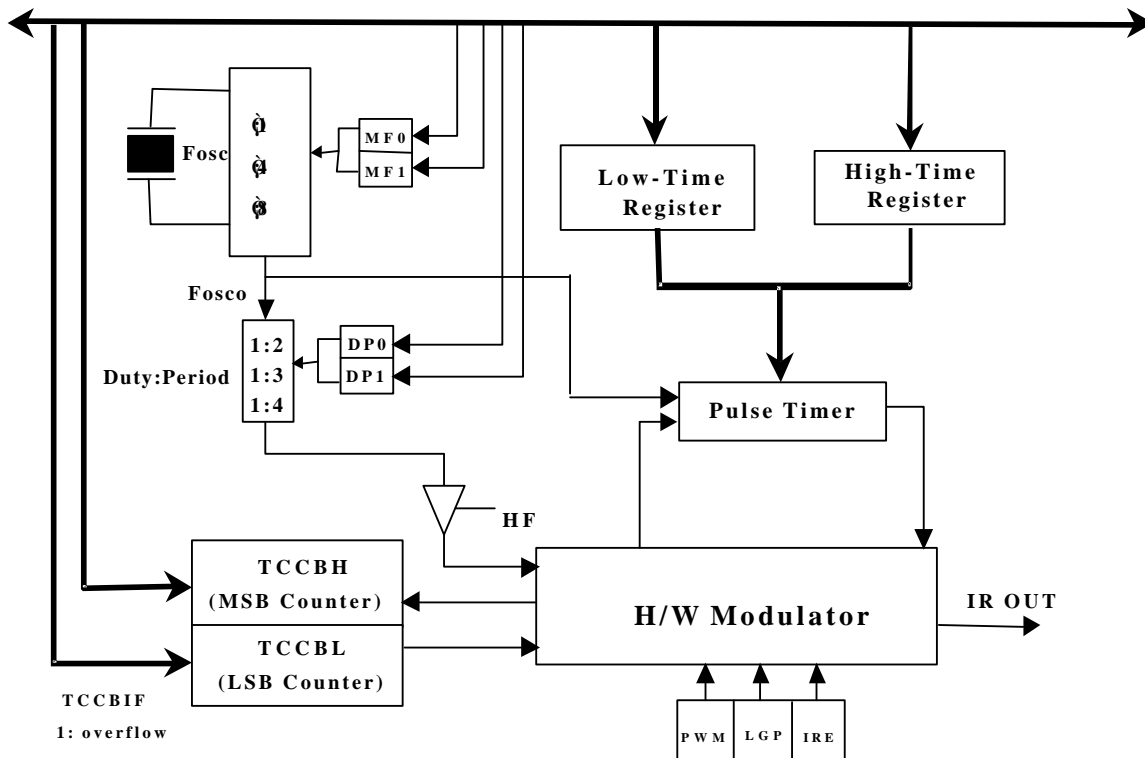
Fosc

ὴ1
ὴ4
ὴ8

MF0
MF1

Low-Time Register

High-Time Register

Fosco

1:2
1:3
1:4

Duty:Period

DP0
DP1

Pulse Timer

HF

TCCBH
(MSB Counter)

TCCBL
(LSB Counter)

H/W Modulator

IR OUT

TCCBIF
1: overflow

PWM
LGP
IRE